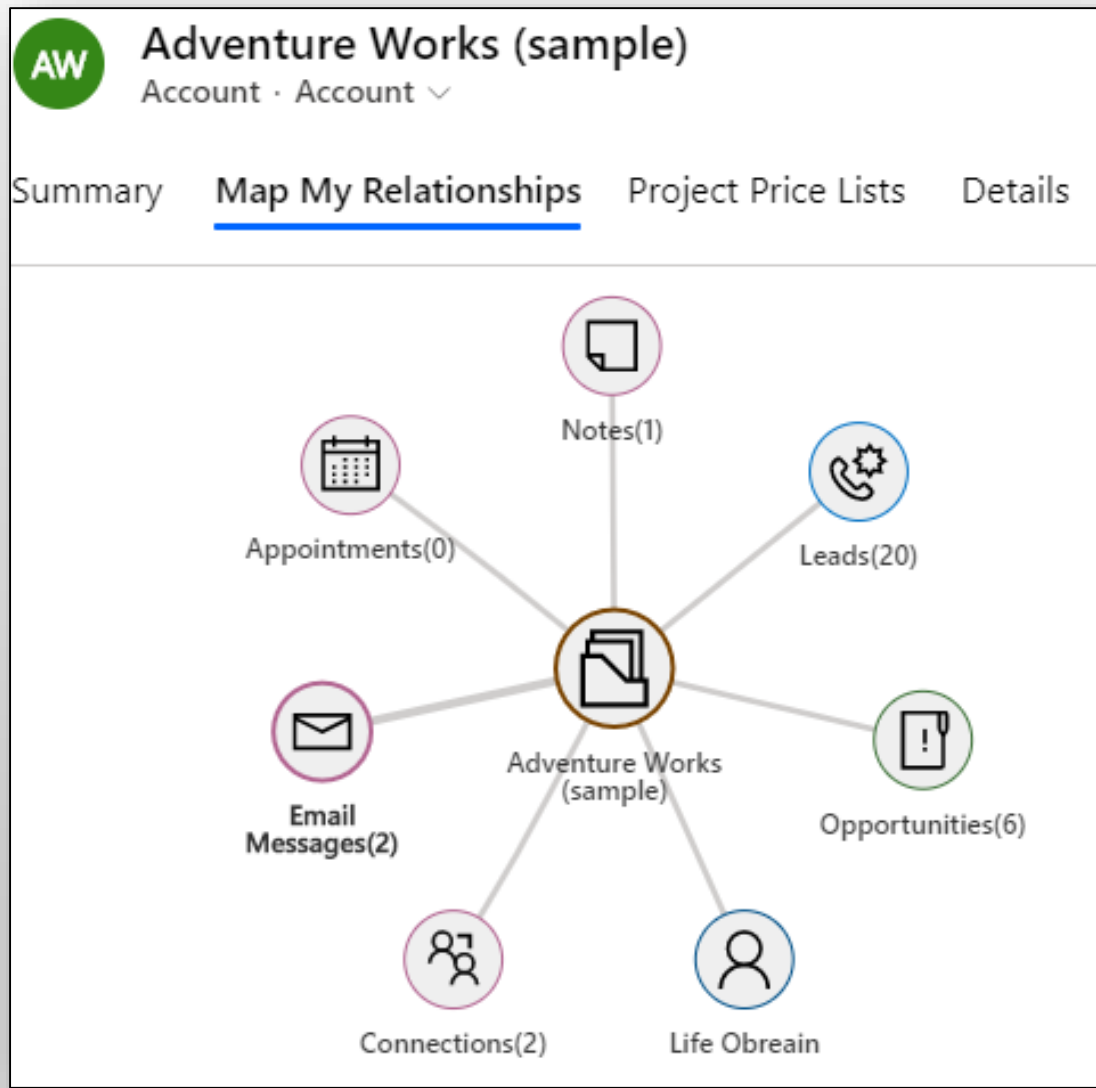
AW

Adventure Works (sample)

Account · Account

Summary

Map My Relationships

Project Price Lists

Details

Notes(1)

Appointments(0)

Leads(20)

Email Messages(2)

Adventure Works (sample)

Opportunities(6)

Connections(2)

Life Obreain